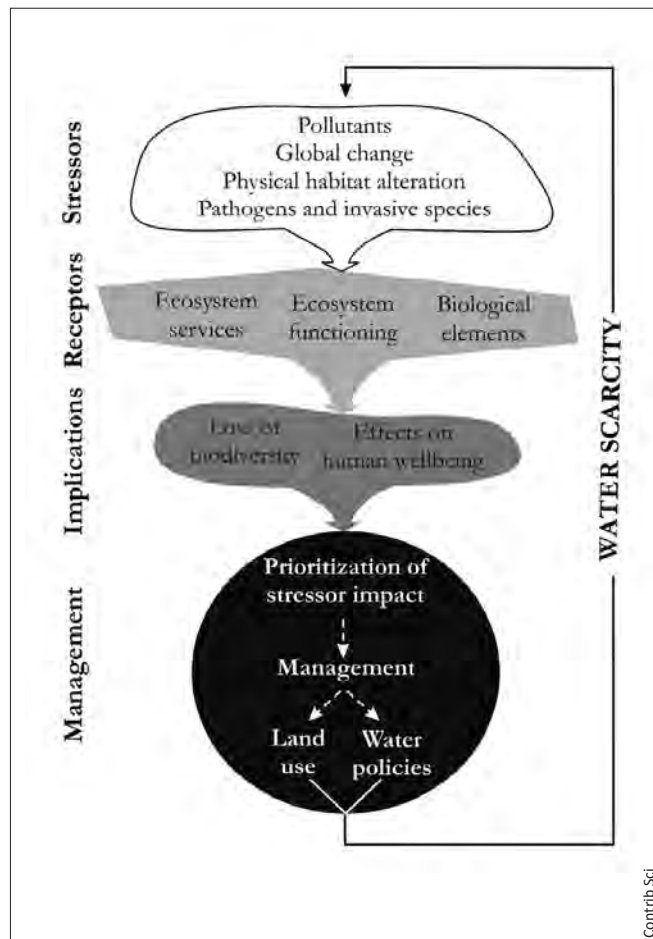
Stressors

Pollutants
Global change
Physical habitat alteration
Pathogens and invasive species

Receptors

Ecosystem services
Ecosystem functioning
Biological elements

Implications

Loss of biodiversity
Effects on human wellbeing

Management

Prioritization of stressor impact
Management
Land use
Water policies

WATER SCARCITY

Contrib Sci